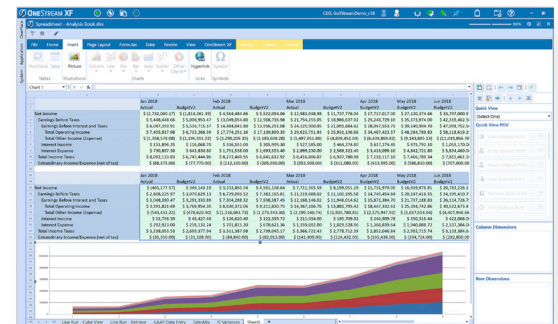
ONESTREAM XF

Spreadsheet - Analysis Book.xlsx

File Home Insert Page Layout Formulas Data Review View OneStream XF

Tables Illustrations Charts Links Symbols

Chart 1

| | Jan 2018 | | Feb 2018 | | Mar 2018 | | Apr 2018 | | May 2018 | | Jun 2018 |
|---|---|---|---|---|---|---|---|---|---|---|---|
| | Actual | BudgetV2 | Actual | BudgetV2 | Actual | BudgetV2 | Actual | BudgetV2 | Actual | BudgetV2 | Actual |
| Net Income | | | | | | | | | | | |
| Earnings Before Interest and Taxes | | | | | | | | | | | |
| Earnings Before Interest and Taxes | | | | | | | | | | | |
| Total Operating Income | | | | | | | | | | | |
| Total Other Income Expense | | | | | | | | | | | |
| Total Interest Income | | | | | | | | | | | |
| Total Income Taxes | | | | | | | | | | | |
| Extraordinary Income/Expense (net of tax) | | | | | | | | | | | |

Net Income
Earnings Before Interest and Taxes
Earnings Before Interest and Taxes
Total Operating Income
Operating Income
Interest Income
Interest Expense
Total Income Taxes
Extraordinary Income/Expense (net of tax)

Quick View
Quick View POV
Column Dimensions
Row Dimensions

Line Run - Cube View | Line Run - Balance | GAAP Data Entry | TableMix | IS Variances | Sheet1